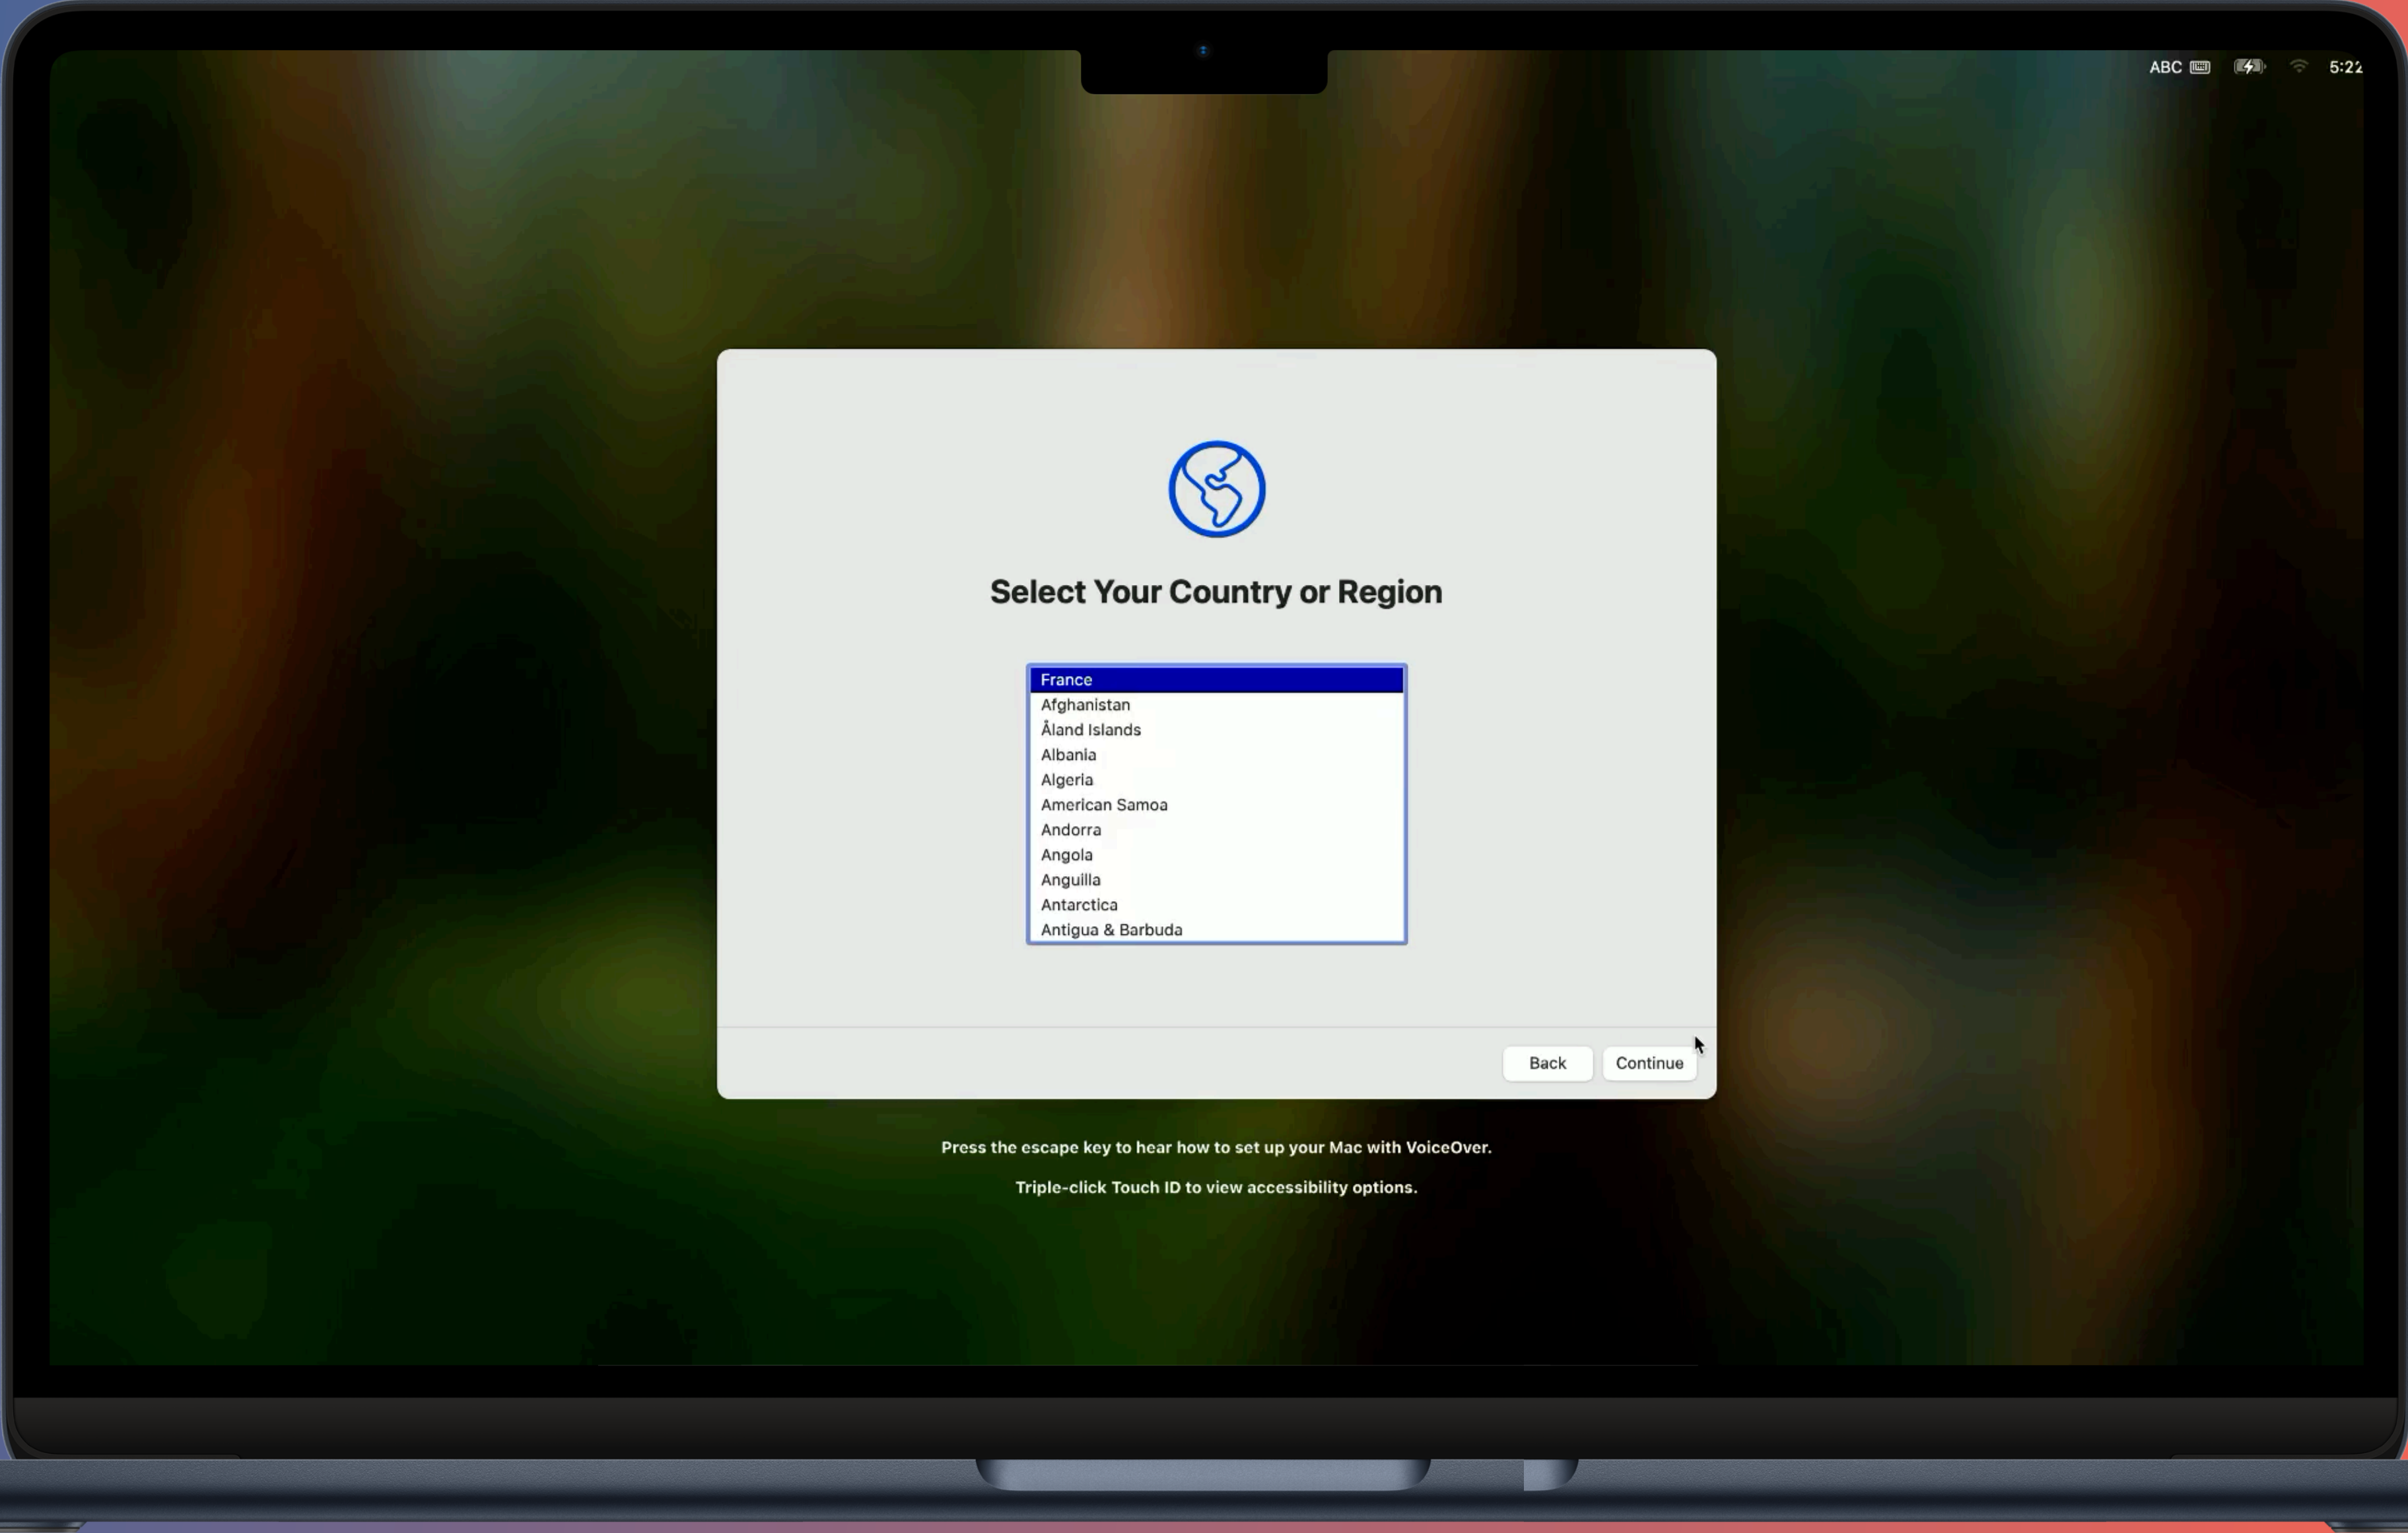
ABC 5:22

Select Your Country or Region

France
Afghanistan
Åland Islands
Albania
Algeria
American Samoa
Andorra
Angola
Anguilla
Antarctica
Antigua & Barbuda

Back Continue

Press the escape key to hear how to set up your Mac with VoiceOver.

Triple-click Touch ID to view accessibility options.